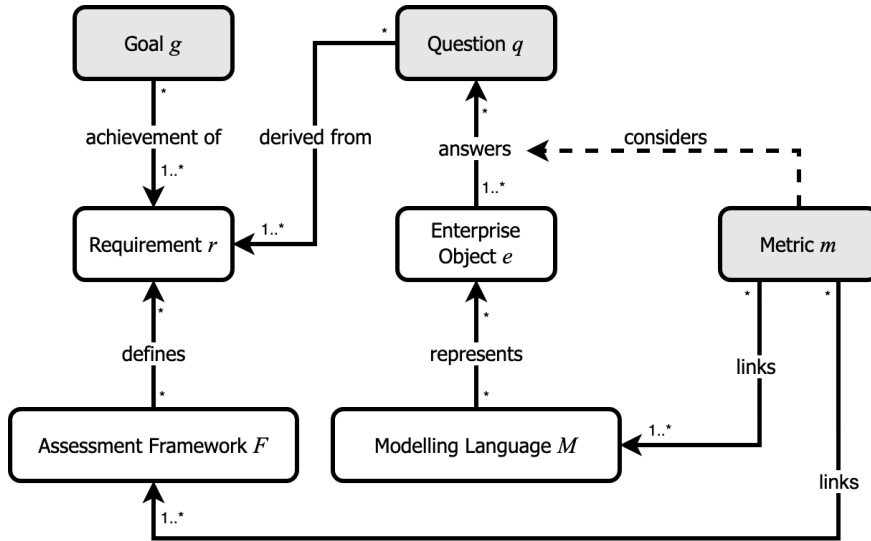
Goal $g$

*

achievement of

1..*

Question $q$

*

derived from

*

answers

considers

1..*

Requirement $r$

1..*

Enterprise Object $e$

Metric $m$

*

*

*

defines

*

represents

links

*

*

Assessment Framework $F$

Modelling Language $M$

1..*

links

1..*